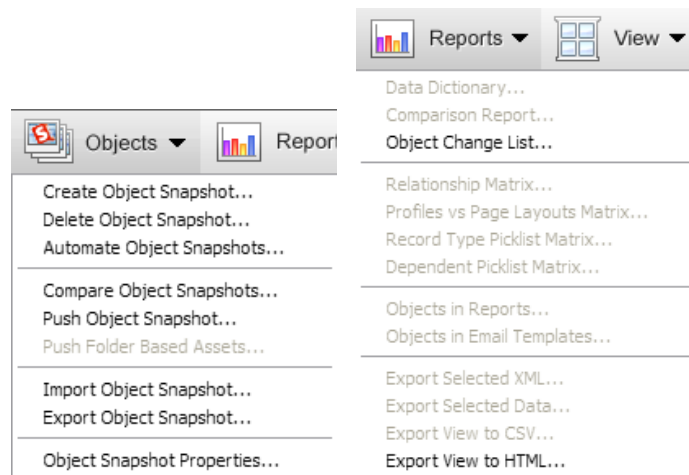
Objects ▼ Report

Create Object Snapshot...
Delete Object Snapshot...
Automate Object Snapshots...

Compare Object Snapshots...
Push Object Snapshot...
Push Folder Based Assets...

Import Object Snapshot...
Export Object Snapshot...

Object Snapshot Properties...

Reports ▼ View ▼

Data Dictionary...
Comparison Report...
Object Change List...

Relationship Matrix...
Profiles vs Page Layouts Matrix...
Record Type Picklist Matrix...
Dependent Picklist Matrix...

Objects in Reports...
Objects in Email Templates...

Export Selected XML...
Export Selected Data...
Export View to CSV...
Export View to HTML...